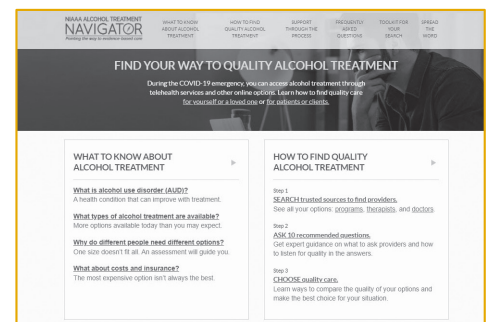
NIAAA ALCOHOL TREATMENT
NAVIGATOR
Pointing the way to evidence-based care

WHAT TO KNOW ABOUT ALCOHOL TREATMENT
HOW TO FIND QUALITY ALCOHOL TREATMENT
SUPPORT THROUGH THE PROCESS
FREQUENTLY ASKED QUESTIONS
TOOLKIT FOR YOUR SEARCH
SPREAD THE WORD

FIND YOUR WAY TO QUALITY ALCOHOL TREATMENT

During the COVID-19 emergency, you can access alcohol treatment through telehealth services and other online options. Learn how to find quality care for yourself or a loved one or for patients or clients.

WHAT TO KNOW ABOUT ALCOHOL TREATMENT

What is alcohol use disorder (AUD)?
A health condition that can improve with treatment.

What types of alcohol treatment are available?
More options available today than you may expect.

Why do different people need different options?
One size doesn't fit all. An assessment will guide you.

What about costs and insurance?
The most expensive option isn't always the best.

HOW TO FIND QUALITY ALCOHOL TREATMENT

Step 1
SEARCH trusted sources to find providers.
See all your options: programs, therapists, and doctors.

Step 2
ASK 10 recommended questions.
Get expert guidance on what to ask providers and how to listen for quality in the answers.

Step 3
CHOOSE quality care.
Learn ways to compare the quality of your options and make the best choice for your situation.